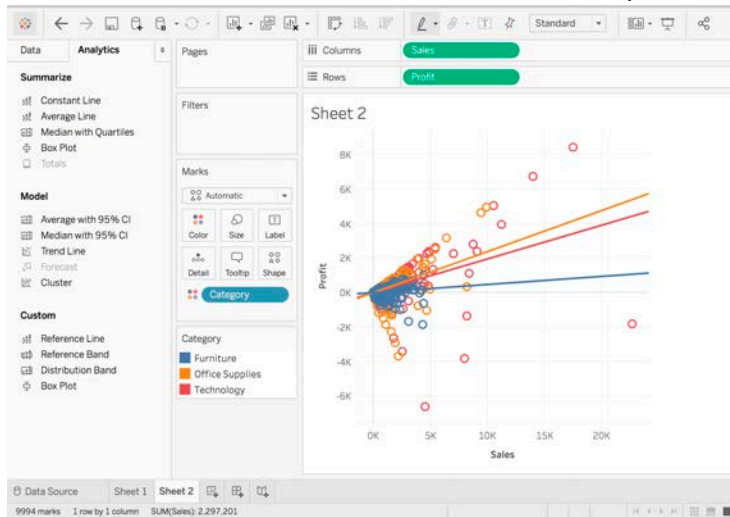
Standard

Data

Analytics

Summarize

Constant Line

Average Line

Median with Quartiles

Box Plot

Totals

Model

Average with 95% CI

Median with 95% CI

Trend Line

Forecast

Cluster

Custom

Reference Line

Reference Band

Distribution Band

Box Plot

Pages

Filters

Marks

Automatic

Color

Size

Label

Detail

Tooltip

Shape

Category

Category

Furniture

Office Supplies

Technology

Columns

Sales

Rows

Profit

Sheet 2

8K

6K

4K

2K

0K

-2K

-4K

-6K

Profit

0K

5K

10K

15K

20K

Sales

Data Source

Sheet 1

Sheet 2

9994 marks

1 row by 1 column

SUM(Sales): 2,297,201